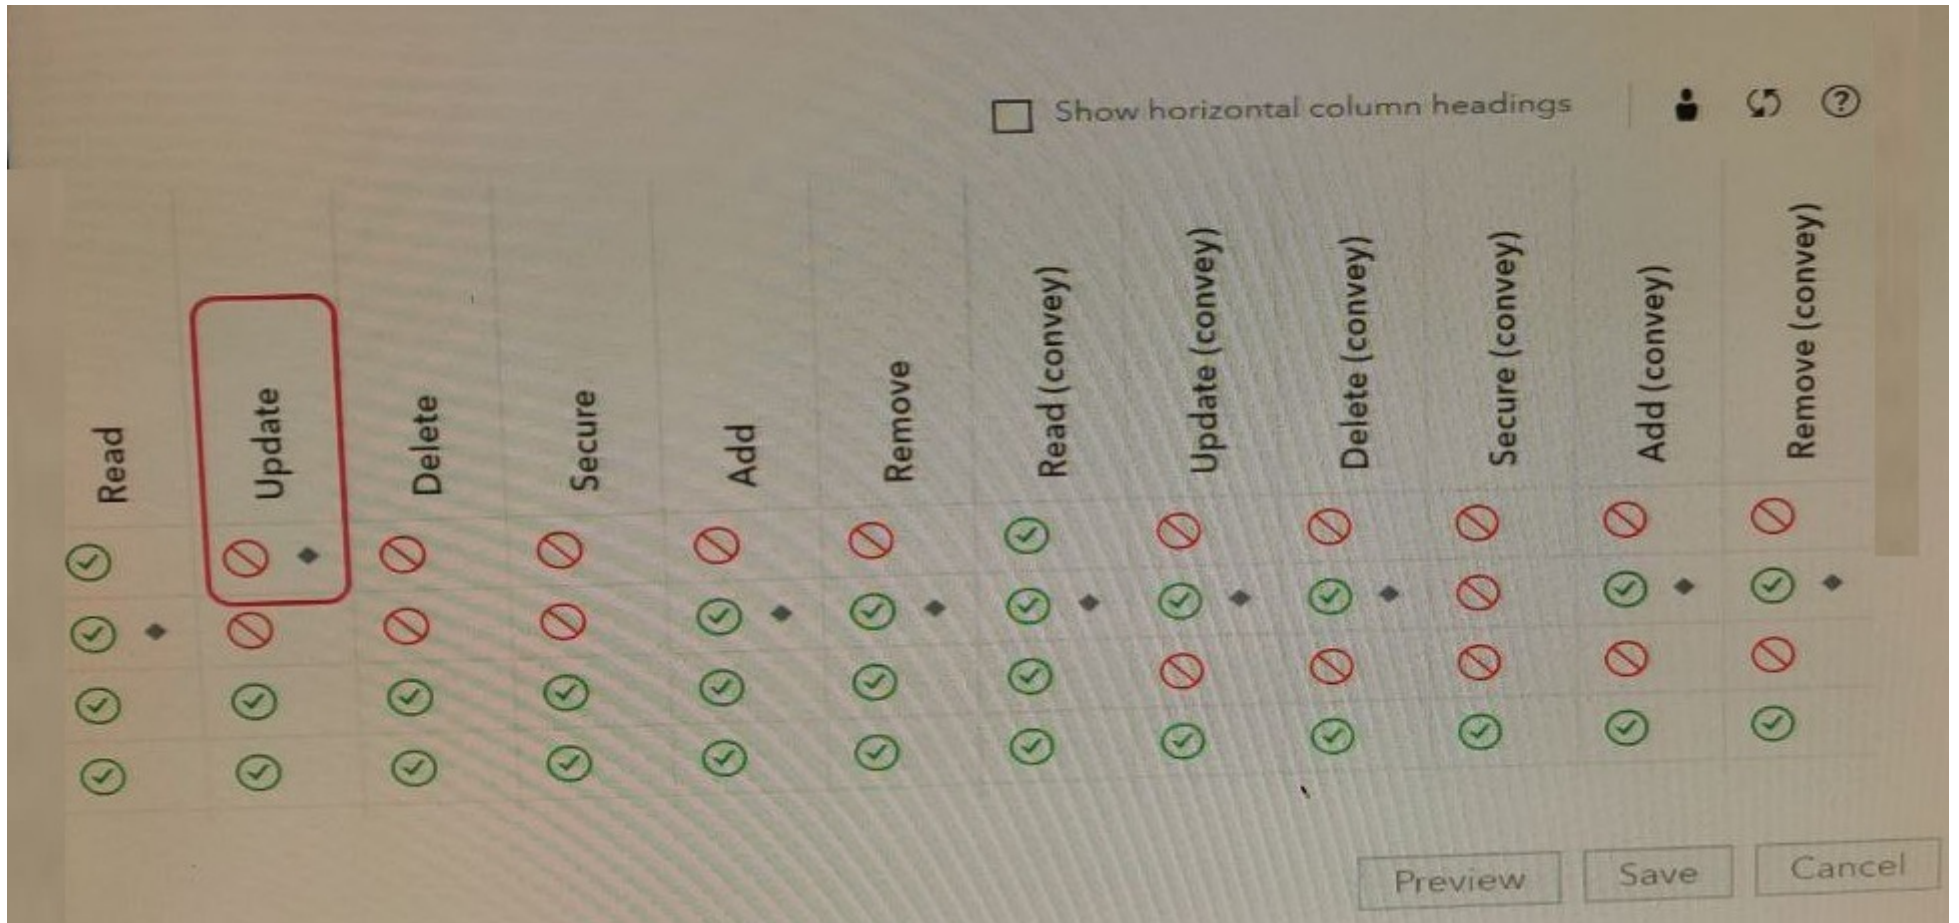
Show horizontal column headings

| Read | Update | Delete | Secure | Add | Remove | Read (convey) | Update (convey) | Delete (convey) | Secure (convey) | Add (convey) | Remove (convey) |
|---|---|---|---|---|---|---|---|---|---|---|---|
| | | | | | | | | | | | |

Preview Save Cancel